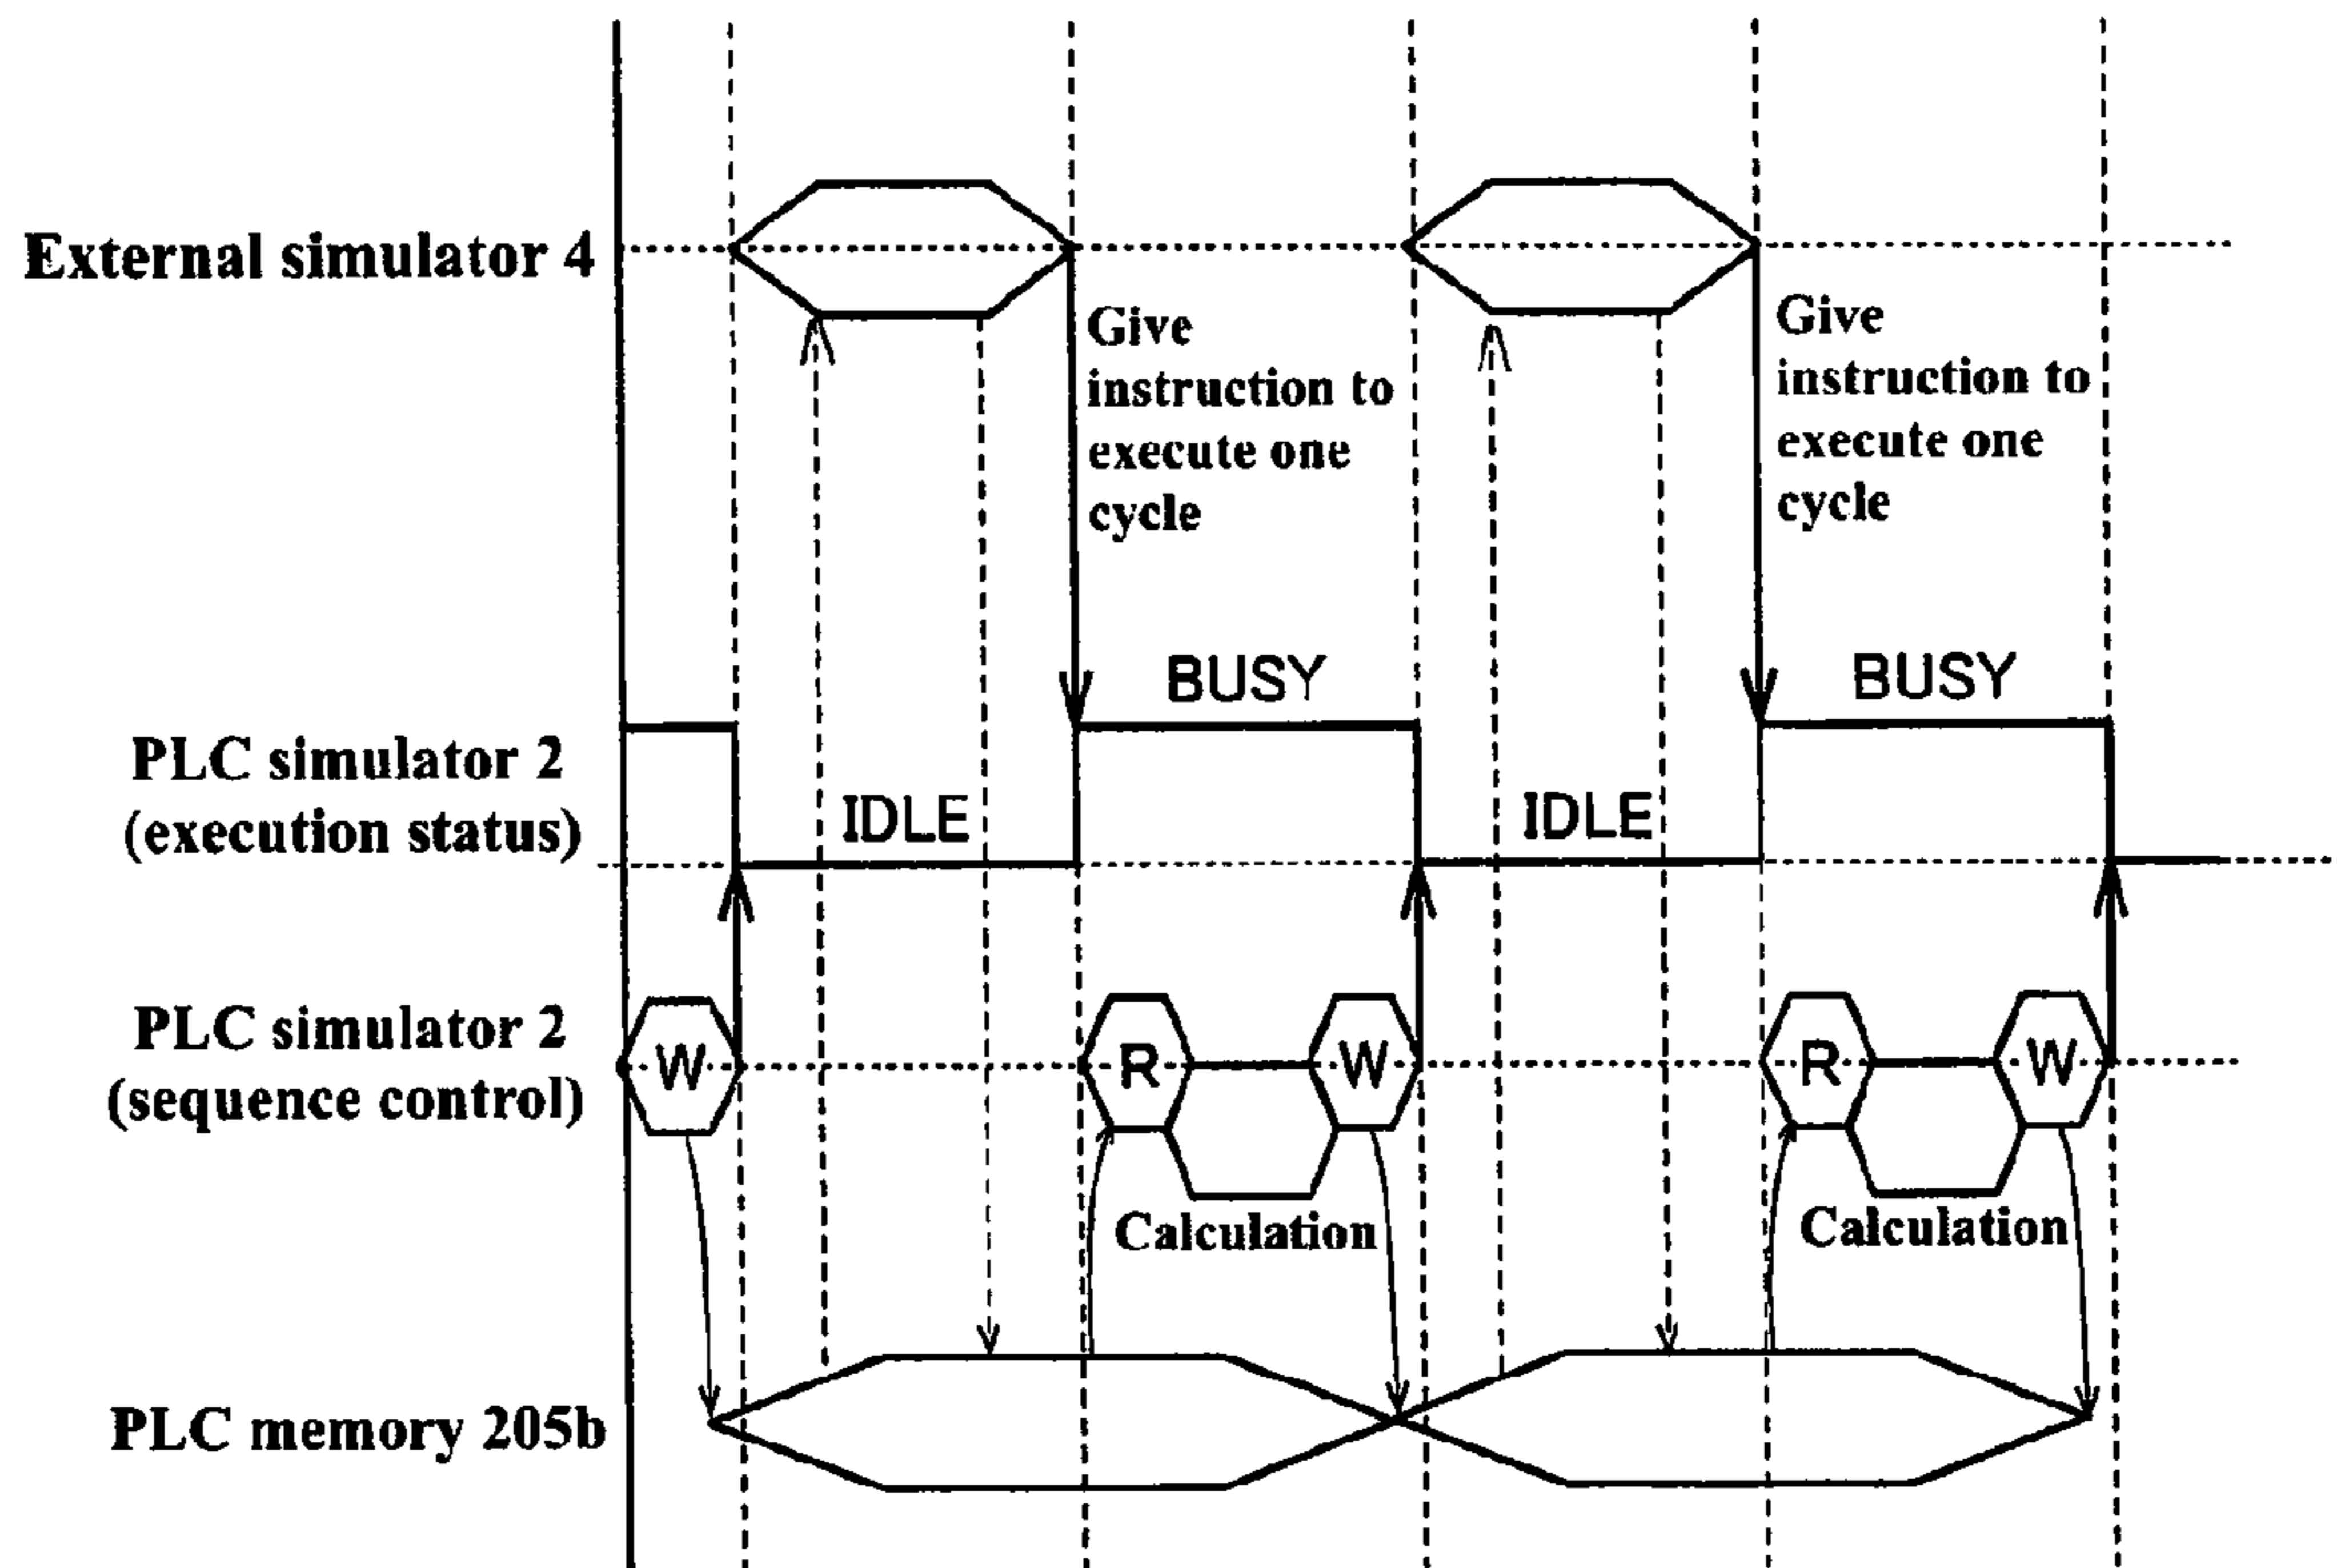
External simulator 4

Give instruction to execute one cycle

Give instruction to execute one cycle

BUSY

BUSY

PLC simulator 2 (execution status)

IDLE

IDLE

PLC simulator 2 (sequence control)

W

R

W

R

W

Calculation

Calculation

PLC memory 205b